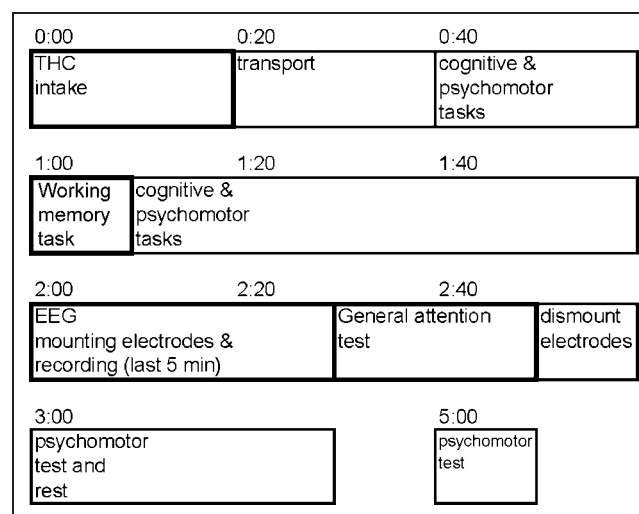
0:00
THC intake

0:20
transport

0:40
cognitive & psychomotor tasks

1:00
Working memory task

cognitive & psychomotor tasks

1:20

1:40

2:00
EEG mounting electrodes & recording (last 5 min)

2:20

2:40
General attention test

dismount electrodes

3:00
psychomotor test and rest

5:00
psychomotor test